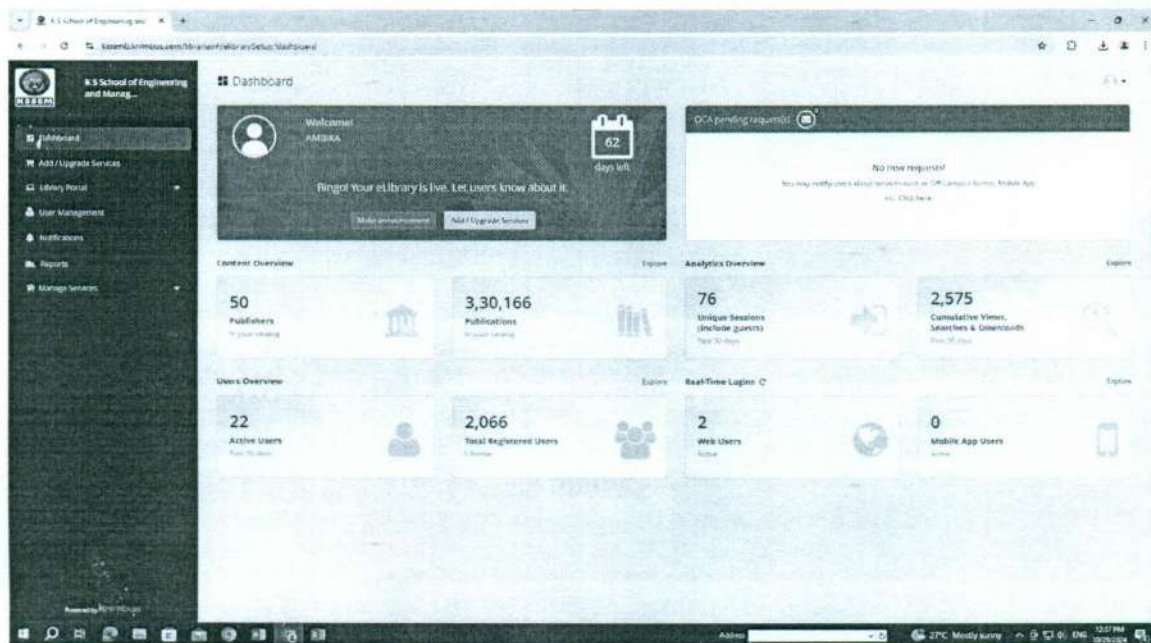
K S School of Engineering and
ksesm.knimbus.com/librarian/eLibrarySetup/dashboard

K S School of Engineering and Manag...

Dashboard
Add / Upgrade Services
Library Portal
User Management
Notifications
Reports
Manage Services

Powered by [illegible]

Dashboard

Welcome!
AMBIKA

62
days left

Bingo! Your eLibrary is live. Let users know about it.

Make announcement
Add / Upgrade Services

OCA pending request(s)

No new requests!
You may notify users about services such as Off Campus Access, Mobile App etc. Click here

Content Overview
Explore

50
Publishers
In your catalog

3,30,166
Publications
In your catalog

Analytics Overview
Explore

76
Unique Sessions (include guests)
Past 30 days

2,575
Cumulative Views, Searches & Downloads
Past 30 days

Users Overview
Explore

22
Active Users
Past 30 days

2,066
Total Registered Users
Lifetime

Real-Time Logins
Explore

2
Web Users
Active

0
Mobile App Users
Active

Address
27°C Mostly sunny
ENG
12:07 PM